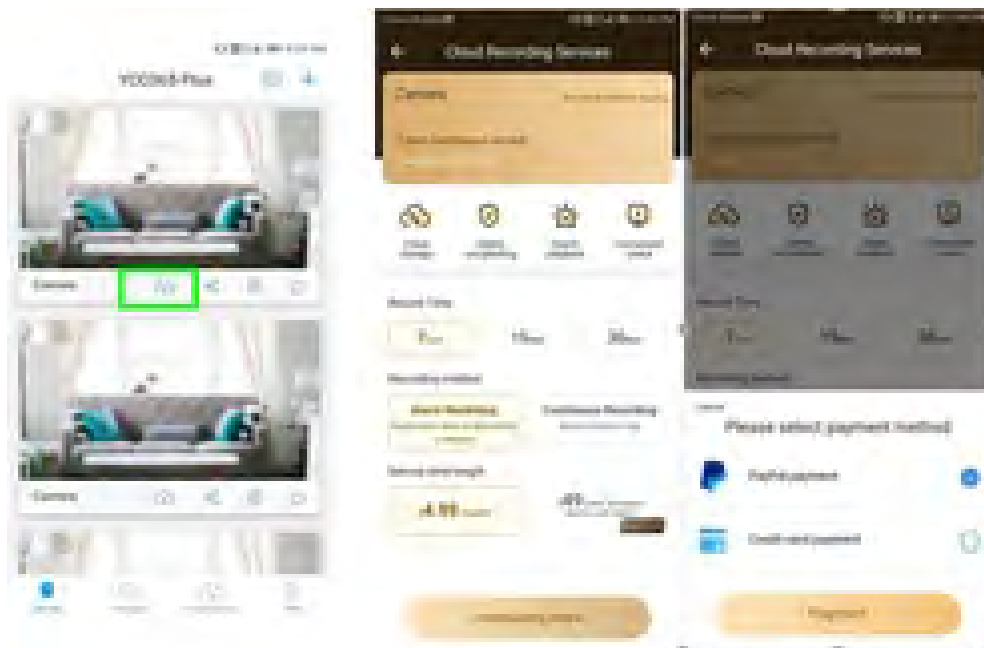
YCC365-Plus

Camera

Camera

Cloud Recording Services

Camera

Cloud storage

Record Time

7

Recording method

Alarm Recording

Continuous Recording

Service time length

4.99

Cloud Recording Services

Record Time

7

Please select payment method

PayPal payment

Credit card payment

Payment